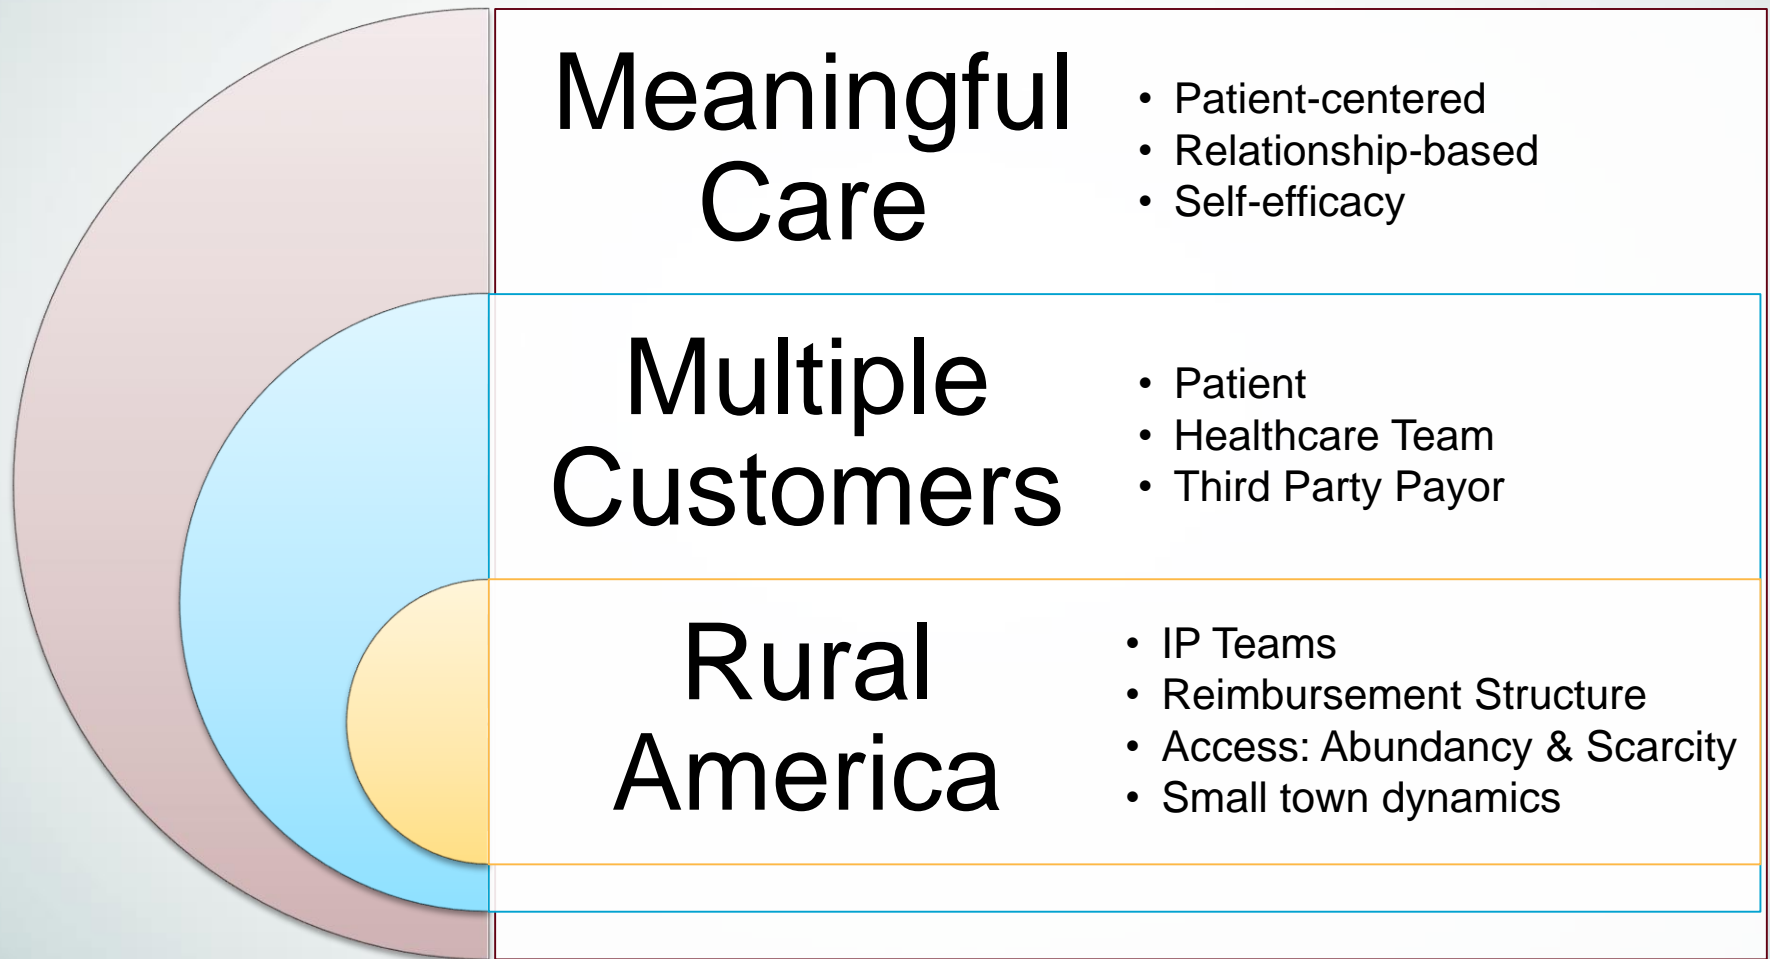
Meaningful Care

- Patient-centered
- Relationship-based
- Self-efficacy

Multiple Customers

- Patient
- Healthcare Team
- Third Party Payor

Rural America

- IP Teams
- Reimbursement Structure
- Access: Abundancy & Scarcity
- Small town dynamics